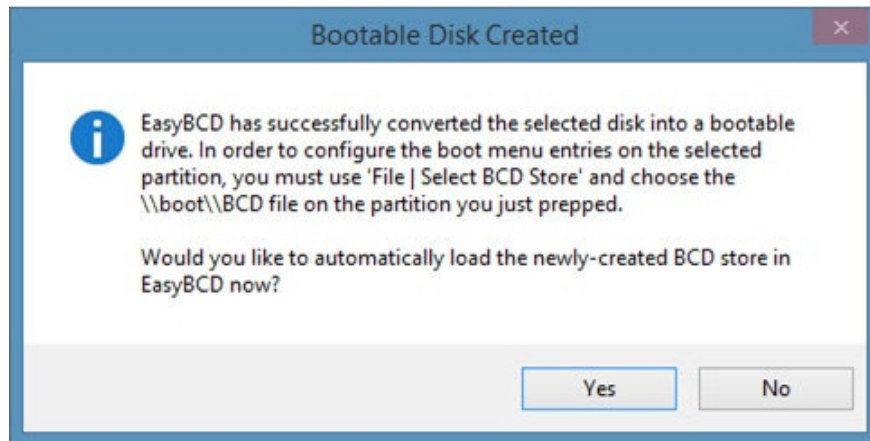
Bootable Disk Created

EasyBCD has successfully converted the selected disk into a bootable drive. In order to configure the boot menu entries on the selected partition, you must use 'File | Select BCD Store' and choose the \\boot\\BCD file on the partition you just prepped.

Would you like to automatically load the newly-created BCD store in EasyBCD now?

Yes

No